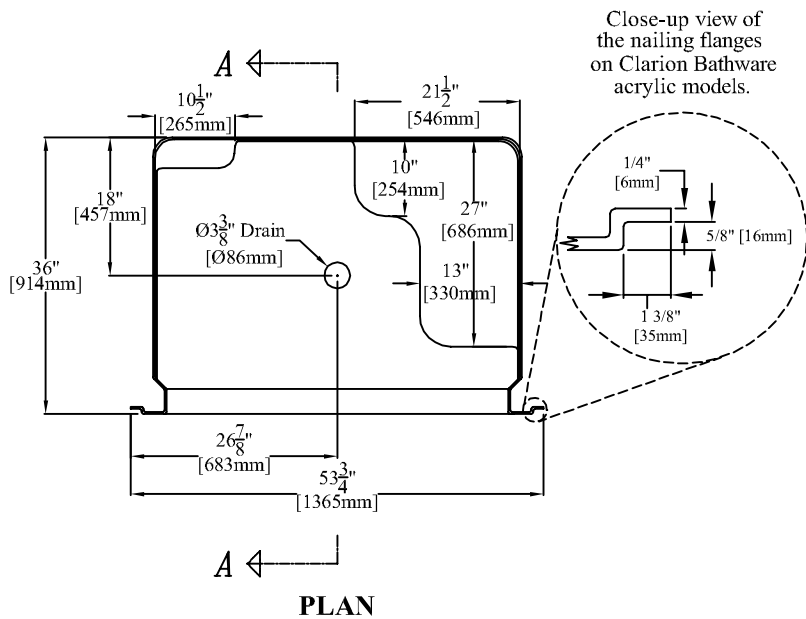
Close-up view of the nailing flanges on Clarion Bathware acrylic models.

A

$10\frac{1}{2}$"
[265mm]

$21\frac{1}{2}$"
[546mm]

18"
[457mm]

10"
[254mm]

27"
[686mm]

36"
[914mm]

Ø$3\frac{3}{8}$" Drain
[Ø86mm]

13"
[330mm]

1/4"
[6mm]

5/8" [16mm]

1 3/8"
[35mm]

$26\frac{7}{8}$"
[683mm]

$53\frac{3}{4}$"
[1365mm]

A

PLAN